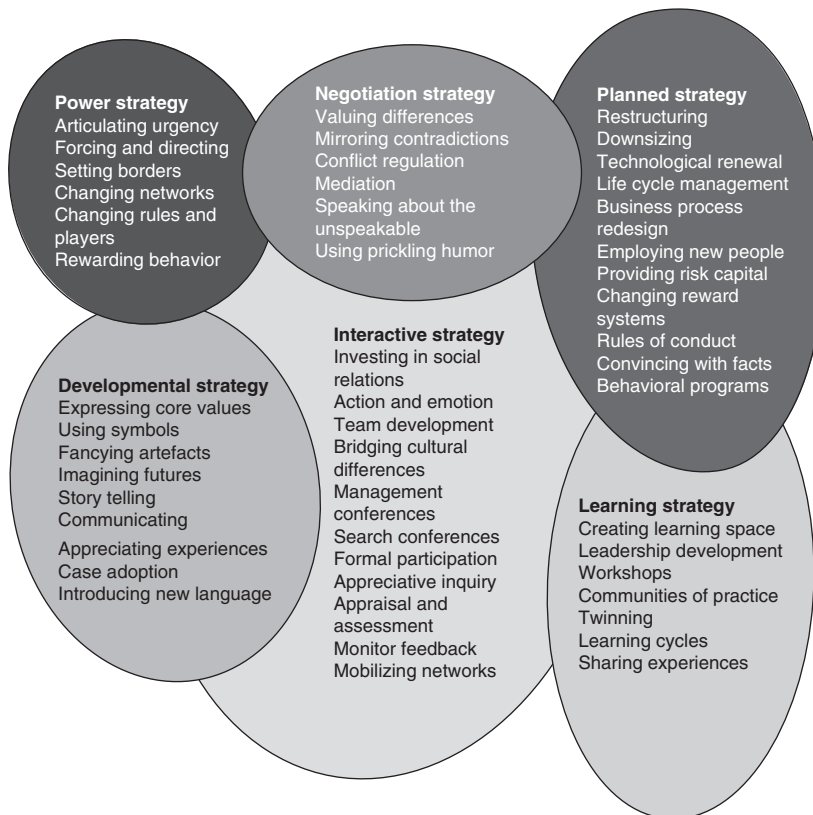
Power strategy
Articulating urgency
Forcing and directing
Setting borders
Changing networks
Changing rules and players
Rewarding behavior

Negotiation strategy
Valuing differences
Mirroring contradictions
Conflict regulation
Mediation
Speaking about the unspeakable
Using prickling humor

Planned strategy
Restructuring
Downsizing
Technological renewal
Life cycle management
Business process redesign
Employing new people
Providing risk capital
Changing reward systems
Rules of conduct
Convincing with facts
Behavioral programs

Interactive strategy
Investing in social relations
Action and emotion
Team development
Bridging cultural differences
Management conferences
Search conferences
Formal participation
Appreciative inquiry
Appraisal and assessment
Monitor feedback
Mobilizing networks

Developmental strategy
Expressing core values
Using symbols
Fancying artefacts
Imagining futures
Story telling
Communicating
Appreciating experiences
Case adoption
Introducing new language

Learning strategy
Creating learning space
Leadership development
Workshops
Communities of practice
Twinning
Learning cycles
Sharing experiences